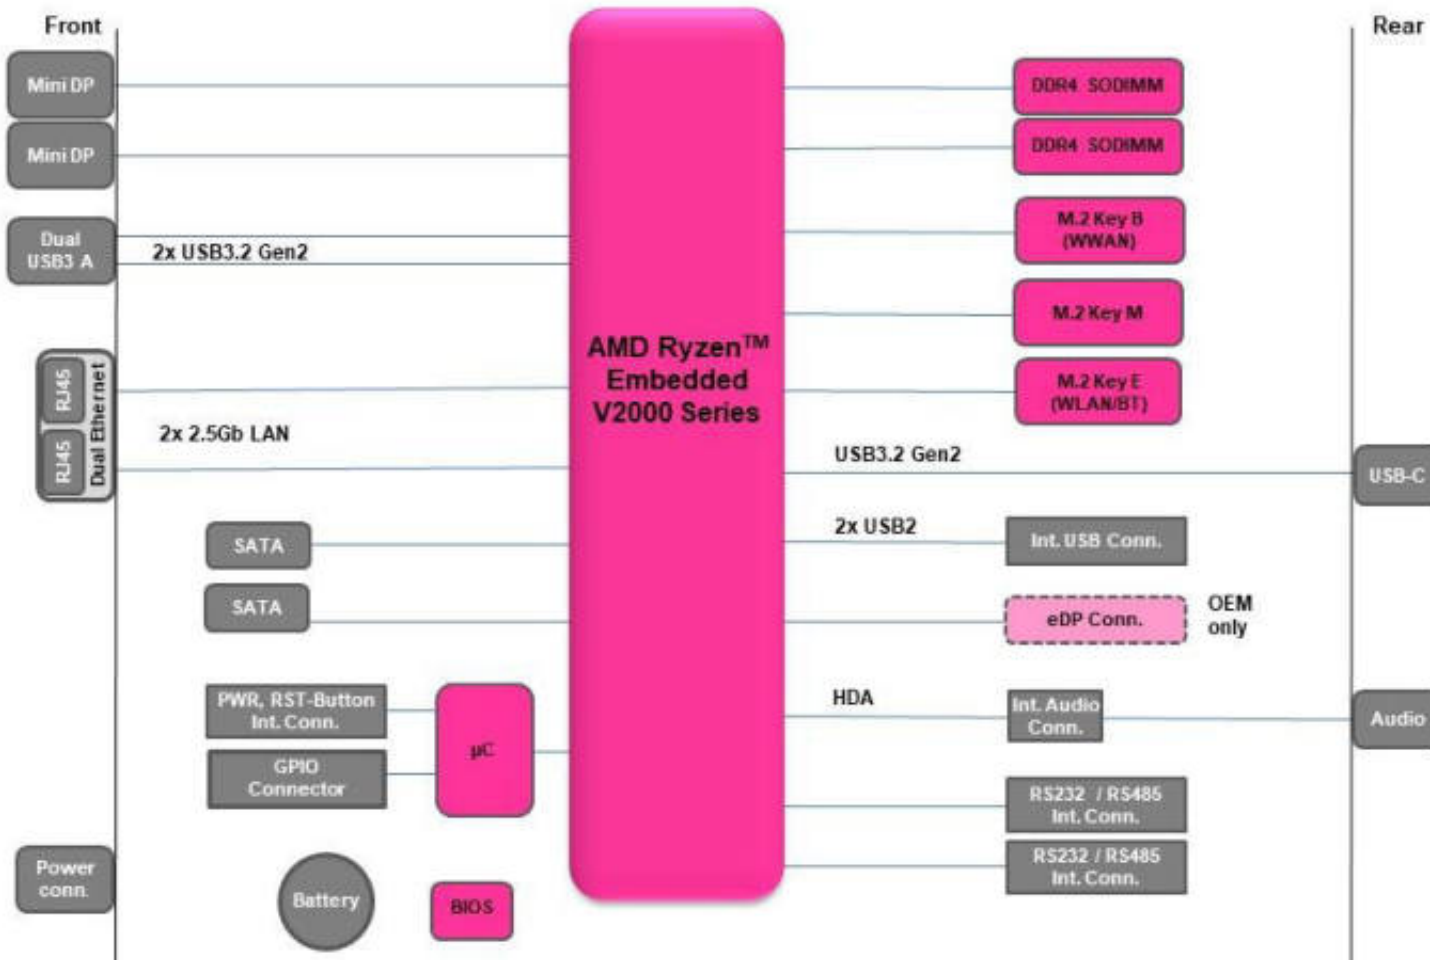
Front

Rear

Mini DP

Mini DP

Dual USB3 A

2x USB3.2 Gen2

RJ45

RJ45

Dual Ethernet

2x 2.5Gb LAN

SATA

SATA

PWR, RST-Button Int. Conn.

GPIO Connector

μC

Power conn.

Battery

BIOS

AMD Ryzen™ Embedded V2000 Series

DDR4 SODIMM

DDR4 SODIMM

M.2 Key B (WWAN)

M.2 Key M

M.2 Key E (WLAN/BT)

USB3.2 Gen2

USB-C

2x USB2

Int. USB Conn.

eDP Conn.

OEM only

HDA

Int. Audio Conn.

Audio

RS232 / RS485 Int. Conn.

RS232 / RS485 Int. Conn.